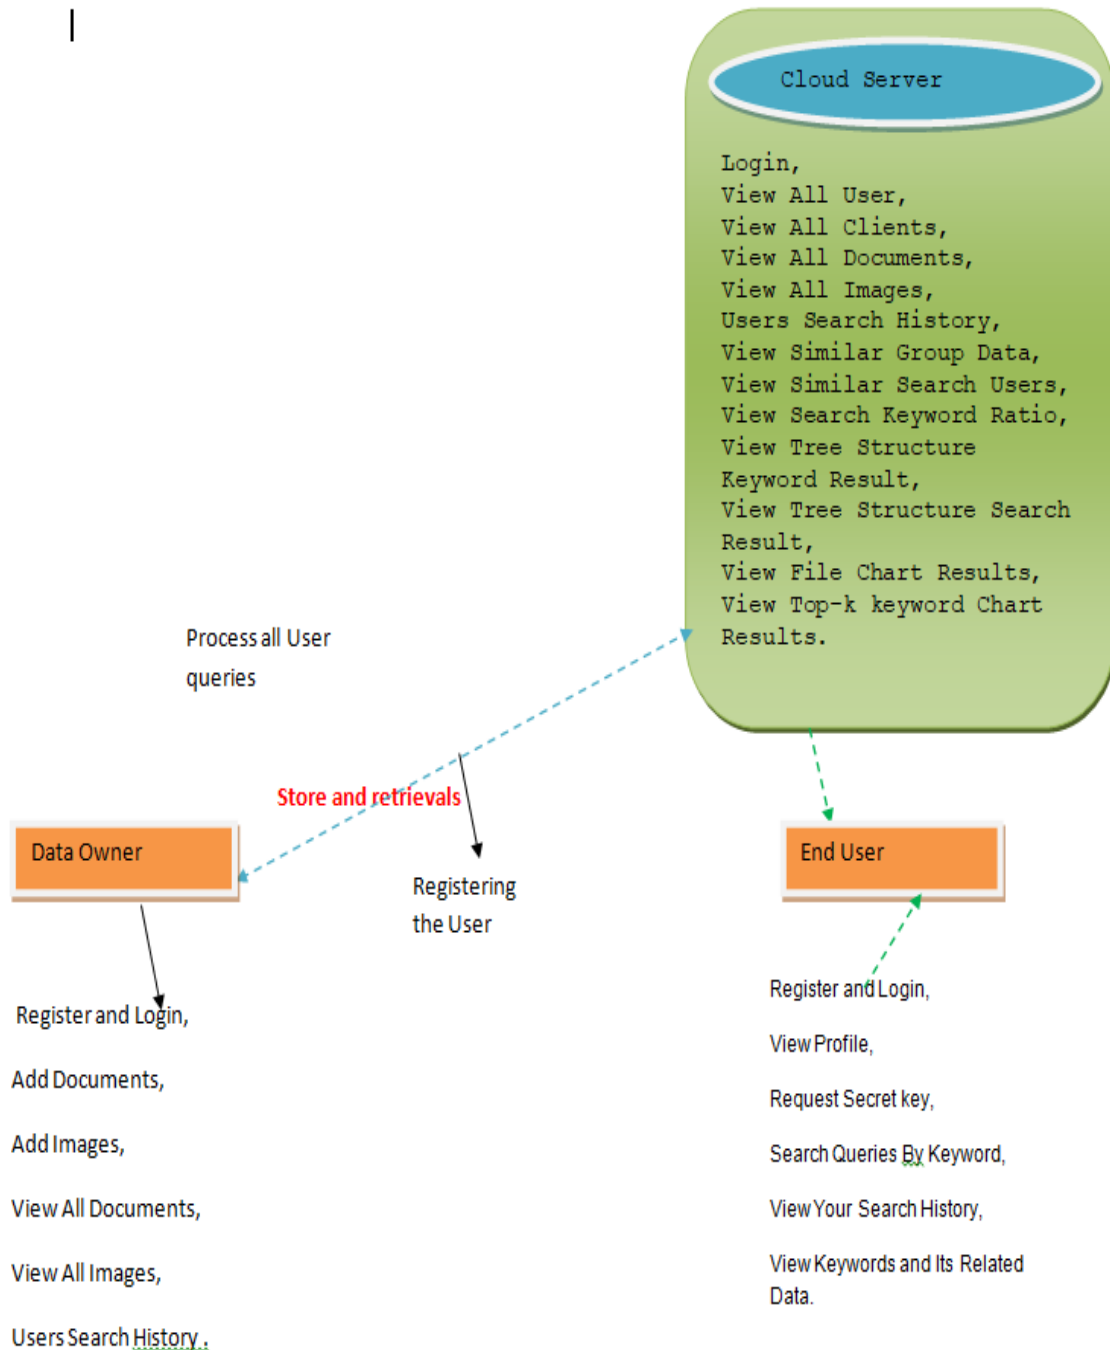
Cloud Server

Login,
View All User,
View All Clients,
View All Documents,
View All Images,
Users Search History,
View Similar Group Data,
View Similar Search Users,
View Search Keyword Ratio,
View Tree Structure Keyword Result,
View Tree Structure Search Result,
View File Chart Results,
View Top-k keyword Chart Results.

Process all User queries

Store and retrievals

Data Owner

Registering the User

End User

Register and Login,

Add Documents,

Add Images,

View All Documents,

View All Images,

Users Search History.

Register and Login,

View Profile,

Request Secret key,

Search Queries By Keyword,

View Your Search History,

View Keywords and Its Related Data.